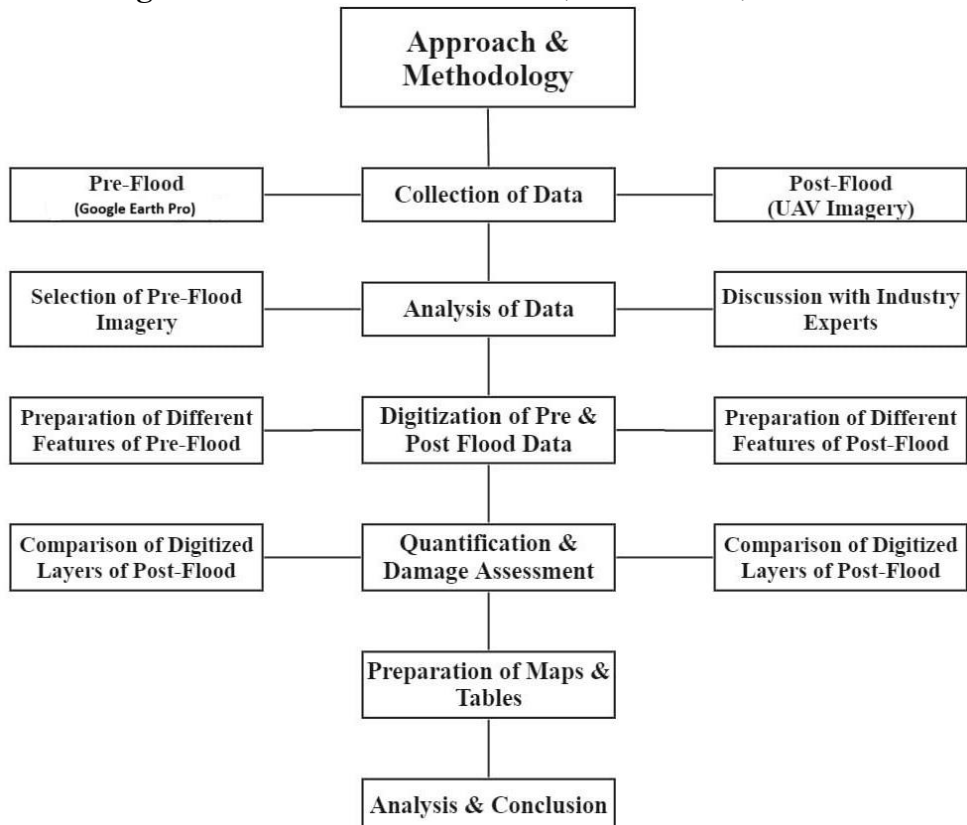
Approach & Methodology

Pre-Flood (Google Earth Pro)

Collection of Data

Post-Flood (UAV Imagery)

Selection of Pre-Flood Imagery

Analysis of Data

Discussion with Industry Experts

Preparation of Different Features of Pre-Flood

Digitization of Pre & Post Flood Data

Preparation of Different Features of Post-Flood

Comparison of Digitized Layers of Post-Flood

Quantification & Damage Assessment

Comparison of Digitized Layers of Post-Flood

Preparation of Maps & Tables

Analysis & Conclusion